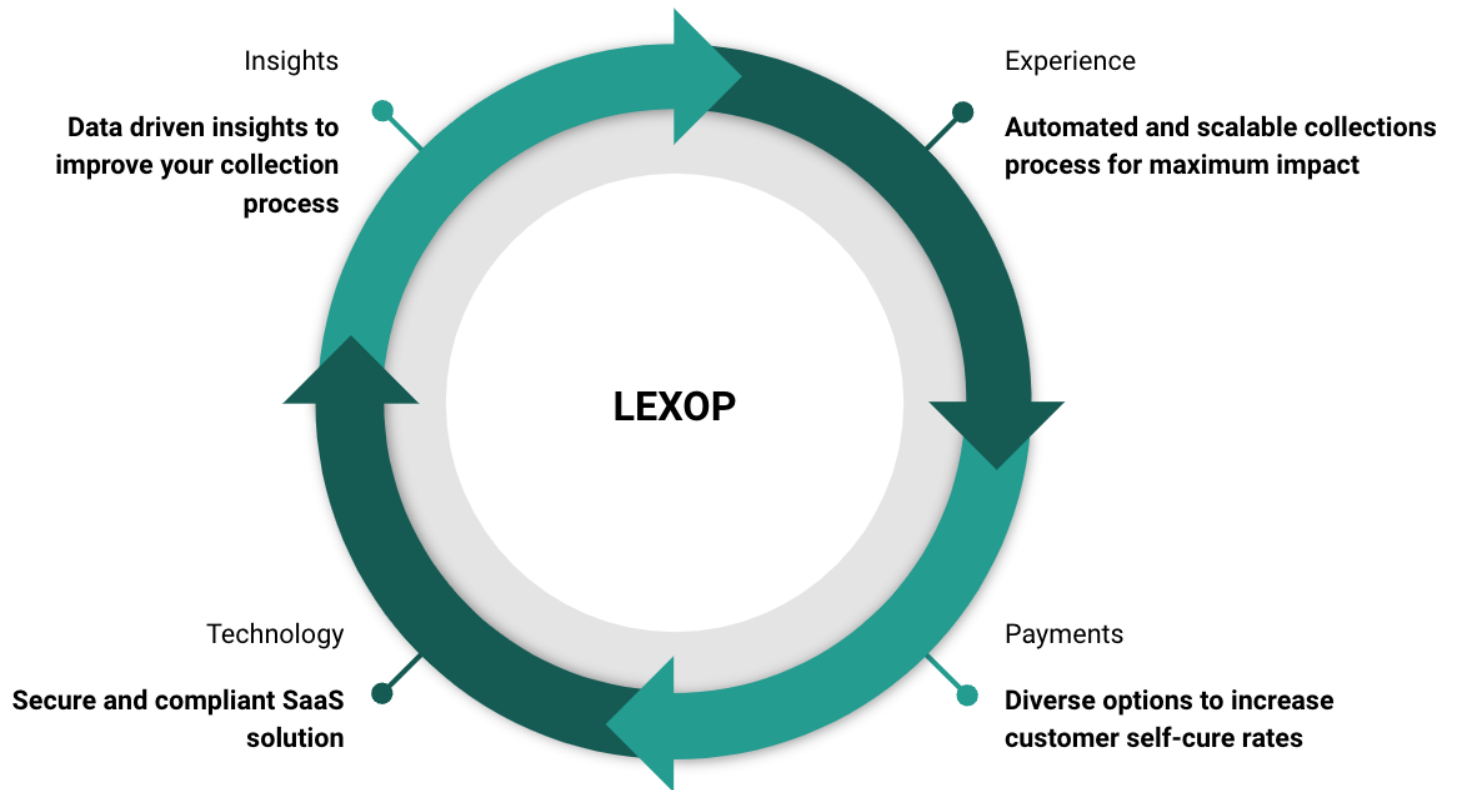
Insights

Data driven insights to improve your collection process

Experience

Automated and scalable collections process for maximum impact

LEXOP

Technology

Secure and compliant SaaS solution

Payments

Diverse options to increase customer self-cure rates